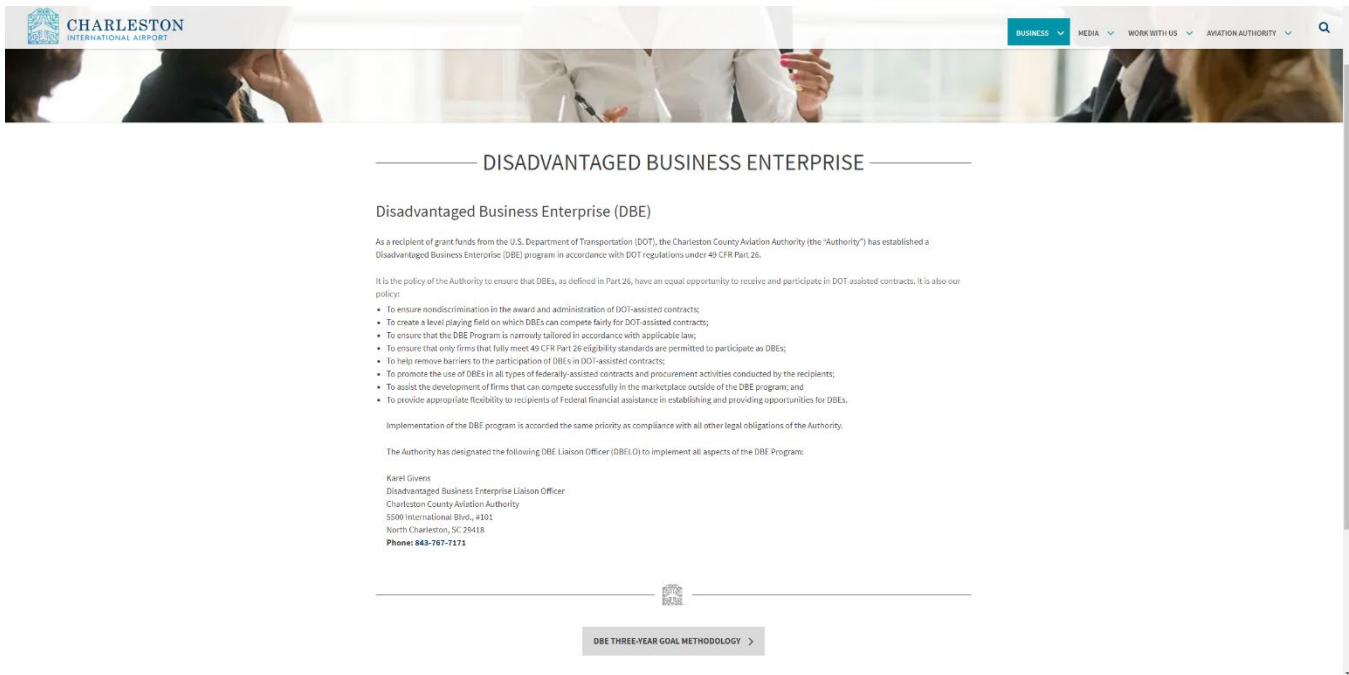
CHARLESTON
INTERNATIONAL AIRPORT

BUSINESS MEDIA WORK WITH US AVIATION AUTHORITY

DISADVANTAGED BUSINESS ENTERPRISE

Disadvantaged Business Enterprise (DBE)

As a recipient of grant funds from the U.S. Department of Transportation (DOT), the Charleston County Aviation Authority (the "Authority") has established a Disadvantaged Business Enterprise (DBE) program in accordance with DOT regulations under 49 CFR Part 26.

It is the policy of the Authority to ensure that DBEs, as defined in Part 26, have an equal opportunity to receive and participate in DOT-assisted contracts. It is also our policy:

- To ensure nondiscrimination in the award and administration of DOT-assisted contracts;
- To create a level playing field on which DBEs can compete fairly for DOT-assisted contracts;
- To ensure that the DBE Program is narrowly tailored in accordance with applicable law;
- To ensure that only firms that fully meet 49 CFR Part 26 eligibility standards are permitted to participate as DBEs;
- To help remove barriers to the participation of DBEs in DOT-assisted contracts;
- To promote the use of DBEs in all types of federally-assisted contracts and procurement activities conducted by the recipients;
- To assist the development of firms that can compete successfully in the marketplace outside of the DBE program; and
- To provide appropriate flexibility to recipients of Federal financial assistance in establishing and providing opportunities for DBEs.

Implementation of the DBE program is accorded the same priority as compliance with all other legal obligations of the Authority.

The Authority has designated the following DBE Liaison Officer (DBELO) to implement all aspects of the DBE Program:

Karel Givens
Disadvantaged Business Enterprise Liaison Officer
Charleston County Aviation Authority
5500 International Blvd., #101
North Charleston, SC 29418
Phone: 843-767-7171

DBE THREE-YEAR GOAL METHODOLOGY